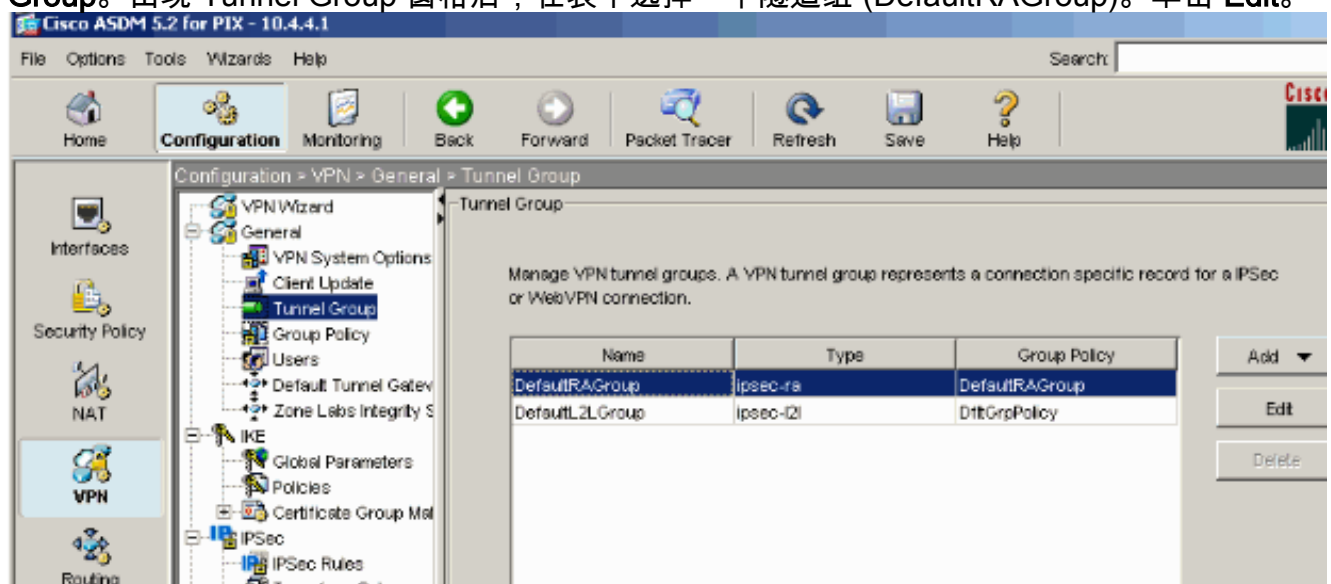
Group。出现 Tunnel Group 窗格后，在表中选择一个隧道组 (DefaultRAGroup)。单击 Edit。

Cisco ASDM 5.2 for PIX - 10.4.4.1

File Options Tools Wizards Help

Search:

Home Configuration Monitoring Back Forward Packet Tracer Refresh Save Help

Cisco

Configuration > VPN > General > Tunnel Group

Interfaces

Security Policy

NAT

VPN

Routing

VPN Wizard
General
VPN System Options
Client Update
Tunnel Group
Group Policy
Users
Default Tunnel Gatev
Zone Labs Integrity S
IKE
Global Parameters
Policies
Certificate Group Ma
IPSec
IPSec Rules

Tunnel Group

Manage VPN tunnel groups. A VPN tunnel group represents a connection specific record for a IPSec or WebVPN connection.

| Name | Type | Group Policy |
|---|---|---|
| DefaultRAGroup | ipsec-ra | DefaultRAGroup |
| DefaultL2LGroup | ipsec-l2l | DfltGrpPolicy |

Add
Edit
Delete